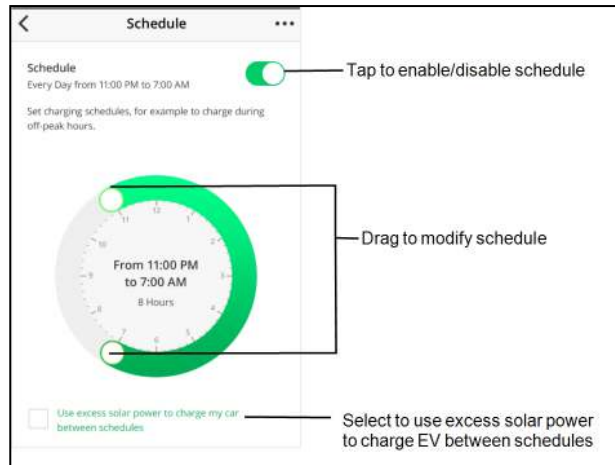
<

Schedule

•••

Schedule
Every Day from 11:00 PM to 7:00 AM

Tap to enable/disable schedule

Set charging schedules, for example to charge during off-peak hours.

12
1
2
3
4
5
6
7
8
9
10
11

From 11:00 PM to 7:00 AM
8 Hours

Drag to modify schedule

Use excess solar power to charge my car between schedules

Select to use excess solar power to charge EV between schedules